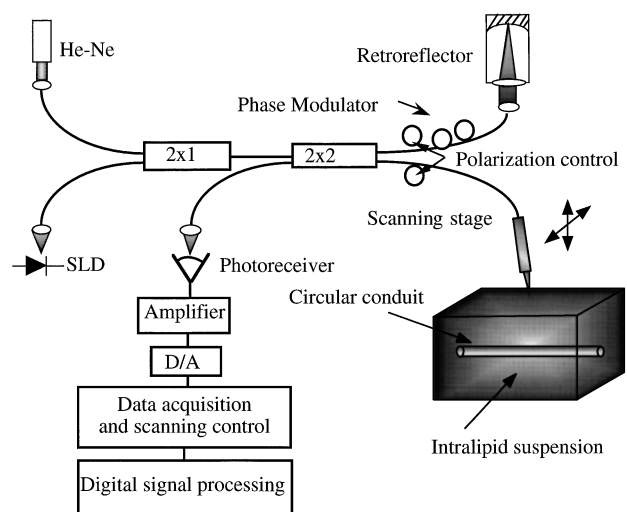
He-Ne

Retroreflector

Phase Modulator

2x1

2x2

Polarization control

Scanning stage

SLD

Photoreceiver

Amplifier

Circular conduit

D/A

Data acquisition and scanning control

Intralipid suspension

Digital signal processing